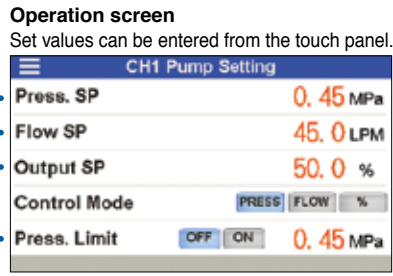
**Operation screen**
Set values can be entered from the touch panel.

CH1 Pump Setting

| | |
|---|---|
| Press. SP | 0. 45 MPa |
| Flow SP | 45. 0 LPM |
| Output SP | 50. 0 % |
| Control Mode | PRESS FLOW % |
| Press. Limit OFF ON | 0. 45 MPa |